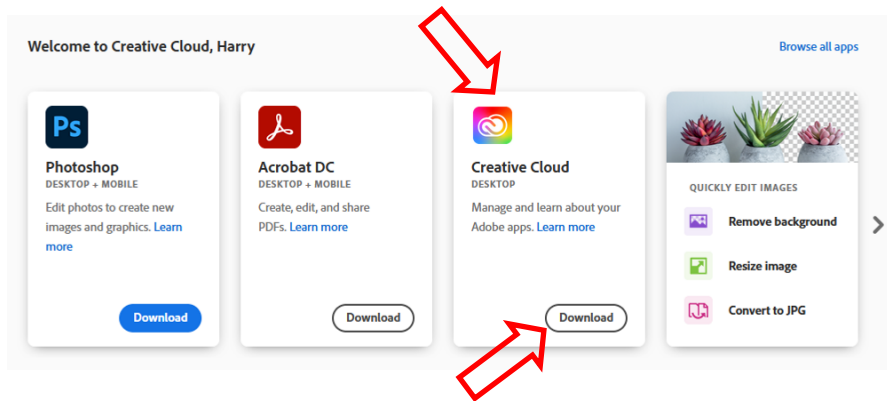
Welcome to Creative Cloud, Harry

Browse all apps

Ps

Photoshop
DESKTOP + MOBILE
Edit photos to create new images and graphics. Learn more

Download

Acrobat DC
DESKTOP + MOBILE
Create, edit, and share PDFs. Learn more

Download

Creative Cloud
DESKTOP
Manage and learn about your Adobe apps. Learn more

Download

QUICKLY EDIT IMAGES
Remove background
Resize image
Convert to JPG